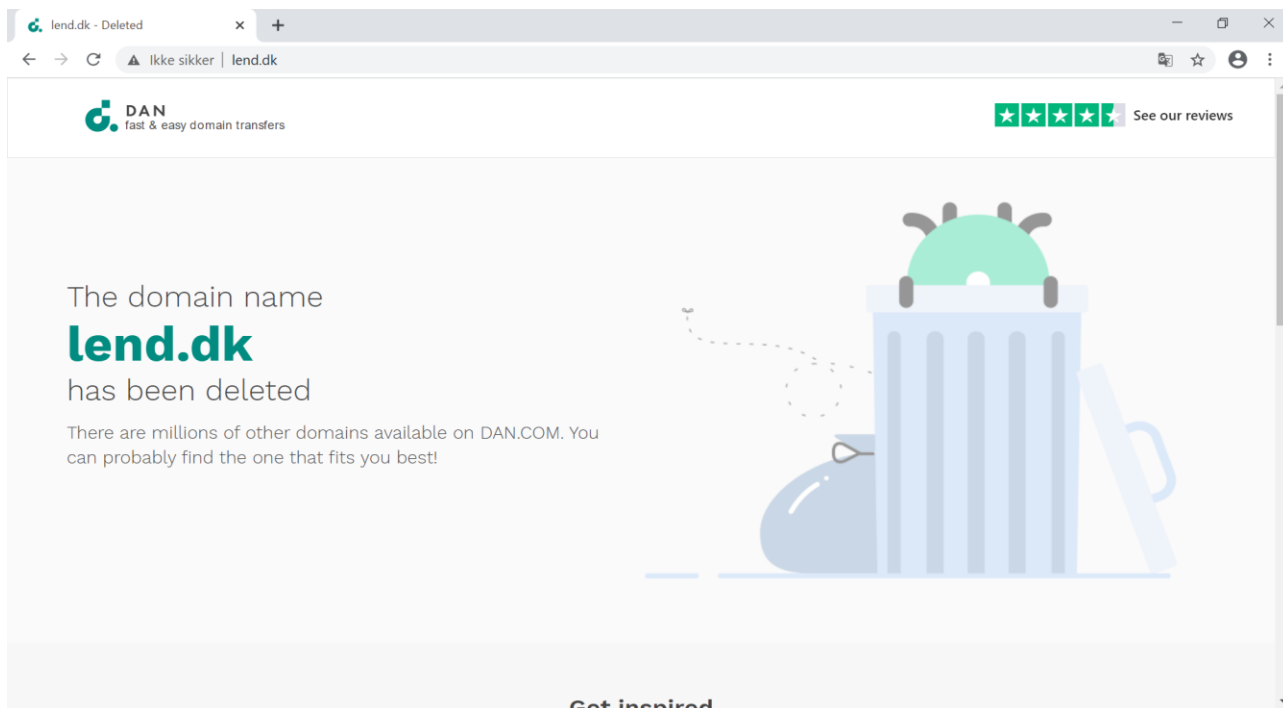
lend.dk - Deleted
Ikke sikker | lend.dk

DAN
fast & easy domain transfers

See our reviews

The domain name
lend.dk
has been deleted

There are millions of other domains available on DAN.COM. You can probably find the one that fits you best!

Get inspired